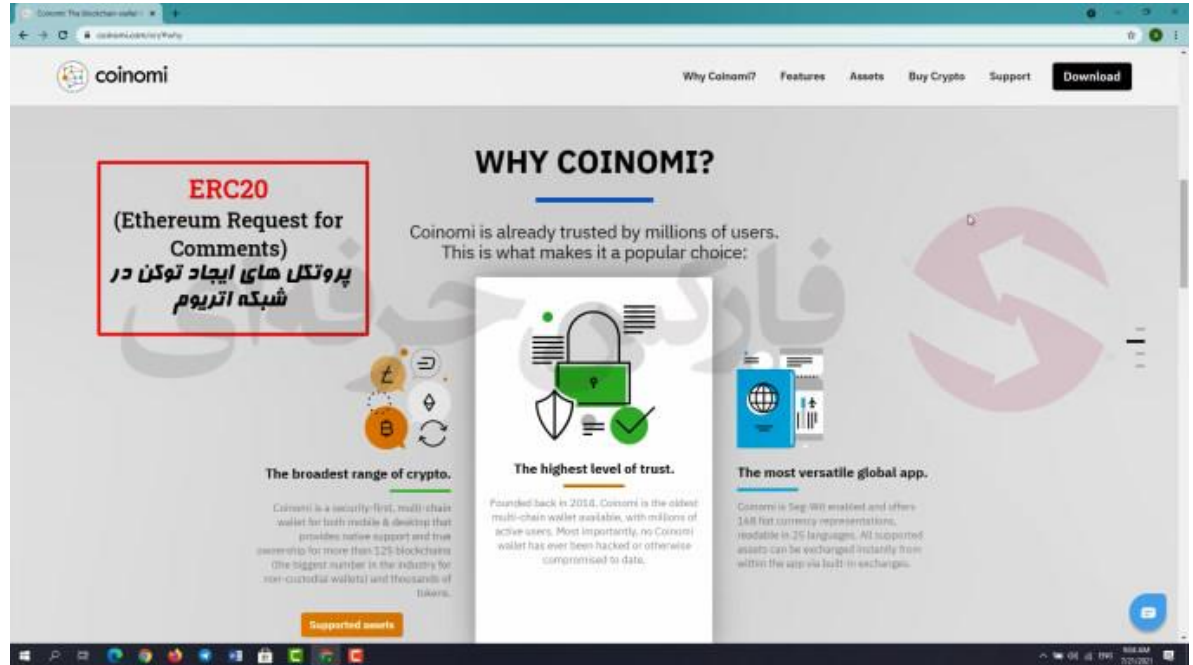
Coinomi The blockchain wallet

coinomi.com/en/#why

coinomi

Why Coinomi? Features Assets Buy Crypto Support Download

ERC20
(Ethereum Request for Comments)
پروتکل های ایجاد توکن در شبکه اتریوم

WHY COINOMI?

Coinomi is already trusted by millions of users. This is what makes it a popular choice:

فارکس حرفه ای

The broadest range of crypto.

Coinomi is a security-first, multi-chain wallet for both mobile & desktop that provides native support and true ownership for more than 125 blockchains (the biggest number in the industry for non-custodial wallets) and thousands of tokens.

Supported assets

The highest level of trust.

Founded back in 2014, Coinomi is the oldest multi-chain wallet available, with millions of active users. Most importantly, no Coinomi wallet has ever been hacked or otherwise compromised to date.

The most versatile global app.

Coinomi is Seg-Wit enabled and offers 168 fiat currency representations, readable in 25 languages. All supported assets can be exchanged instantly from within the app via built-in exchanges.

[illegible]